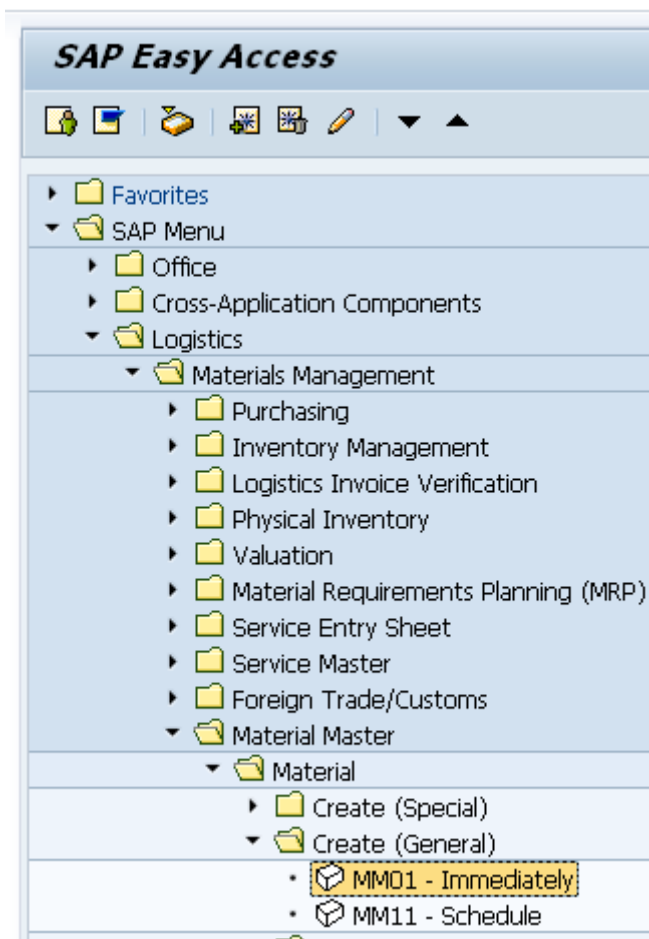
SAP Easy Access

Favorites
SAP Menu
Office
Cross-Application Components
Logistics
Materials Management
Purchasing
Inventory Management
Logistics Invoice Verification
Physical Inventory
Valuation
Material Requirements Planning (MRP)
Service Entry Sheet
Service Master
Foreign Trade/Customs
Material Master
Material
Create (Special)
Create (General)
MM01 - Immediately
MM11 - Schedule